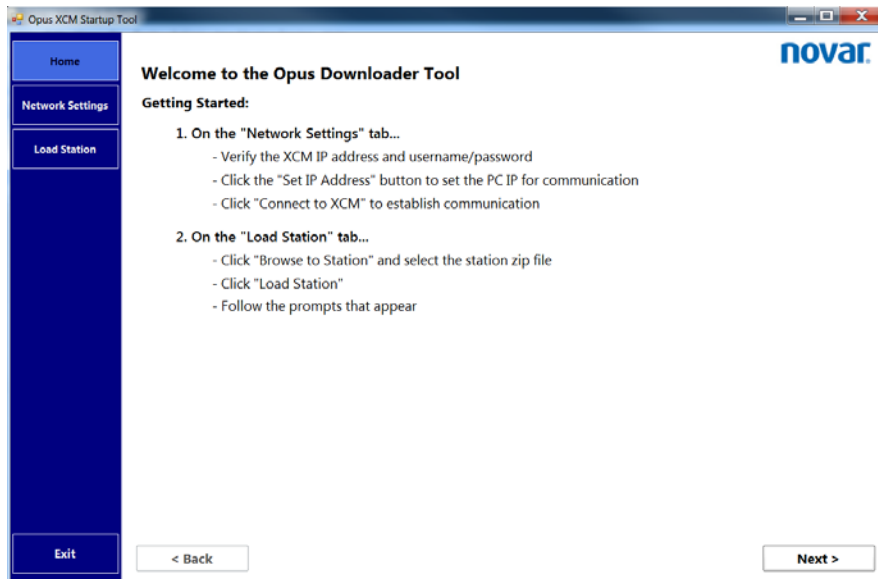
Opus XCM Startup Tool

Home

Network Settings

Load Station

Exit

novar.

Welcome to the Opus Downloader Tool

Getting Started:

1. On the "Network Settings" tab...
- Verify the XCM IP address and username/password
- Click the "Set IP Address" button to set the PC IP for communication
- Click "Connect to XCM" to establish communication

2. On the "Load Station" tab...
- Click "Browse to Station" and select the station zip file
- Click "Load Station"
- Follow the prompts that appear

< Back

Next >